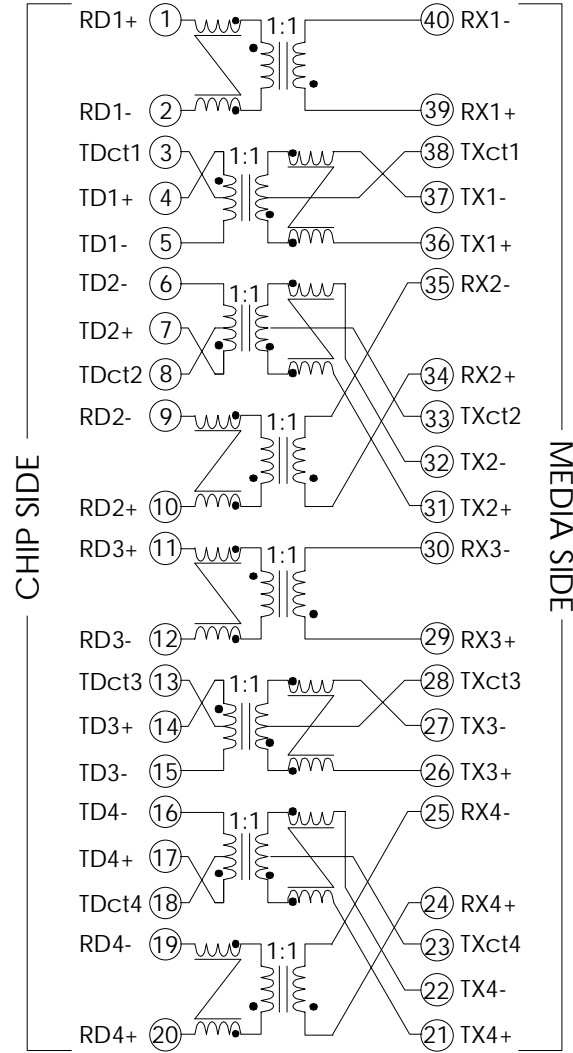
CHIP SIDE

RD1+ 1
1:1
RD1- 2
TDct1 3
1:1
TD1+ 4
TD1- 5
TD2- 6
1:1
TD2+ 7
TDct2 8
RD2- 9
1:1
RD2+ 10
RD3+ 11
1:1
RD3- 12
TDct3 13
1:1
TD3+ 14
TD3- 15
TD4- 16
1:1
TD4+ 17
TDct4 18
RD4- 19
1:1
RD4+ 20

MEDIA SIDE

40 RX1-
39 RX1+
38 TXct1
37 TX1-
36 TX1+
35 RX2-
34 RX2+
33 TXct2
32 TX2-
31 TX2+
30 RX3-
29 RX3+
28 TXct3
27 TX3-
26 TX3+
25 RX4-
24 RX4+
23 TXct4
22 TX4-
21 TX4+